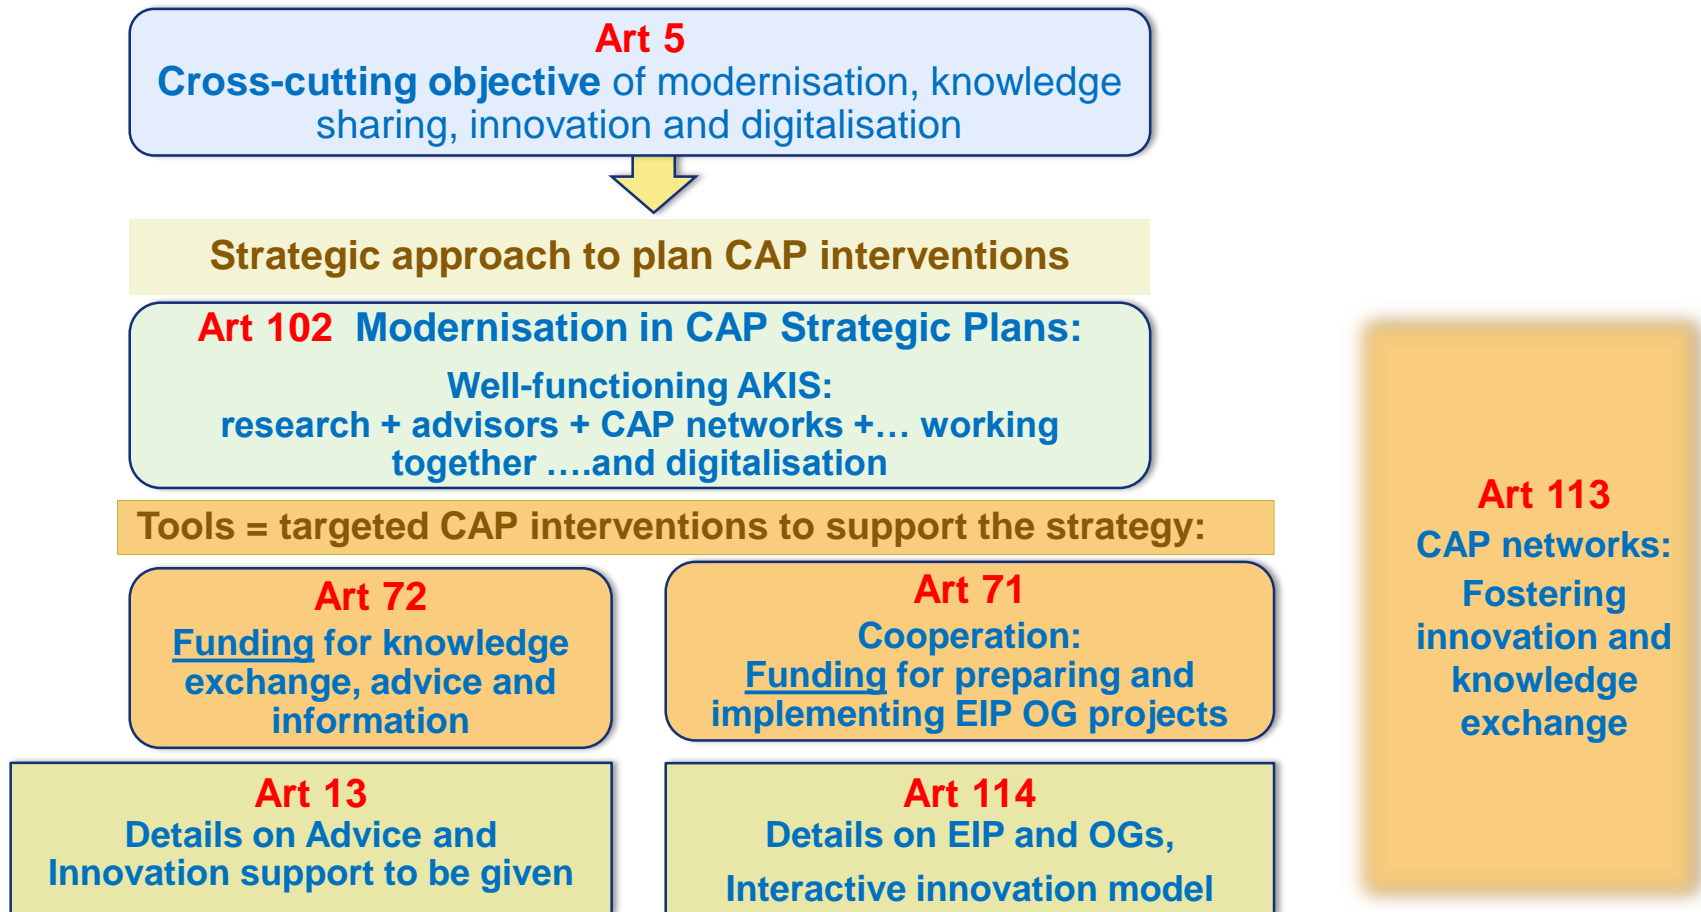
Art 5
Cross-cutting objective of modernisation, knowledge sharing, innovation and digitalisation

Strategic approach to plan CAP interventions

Art 102 Modernisation in CAP Strategic Plans:
Well-functioning AKIS:
research + advisors + CAP networks +… working together ….and digitalisation

Tools = targeted CAP interventions to support the strategy:

Art 72
Funding for knowledge exchange, advice and information

Art 71
Cooperation:
Funding for preparing and implementing EIP OG projects

Art 13
Details on Advice and Innovation support to be given

Art 114
Details on EIP and OGs,
Interactive innovation model

Art 113
CAP networks:
Fostering innovation and knowledge exchange